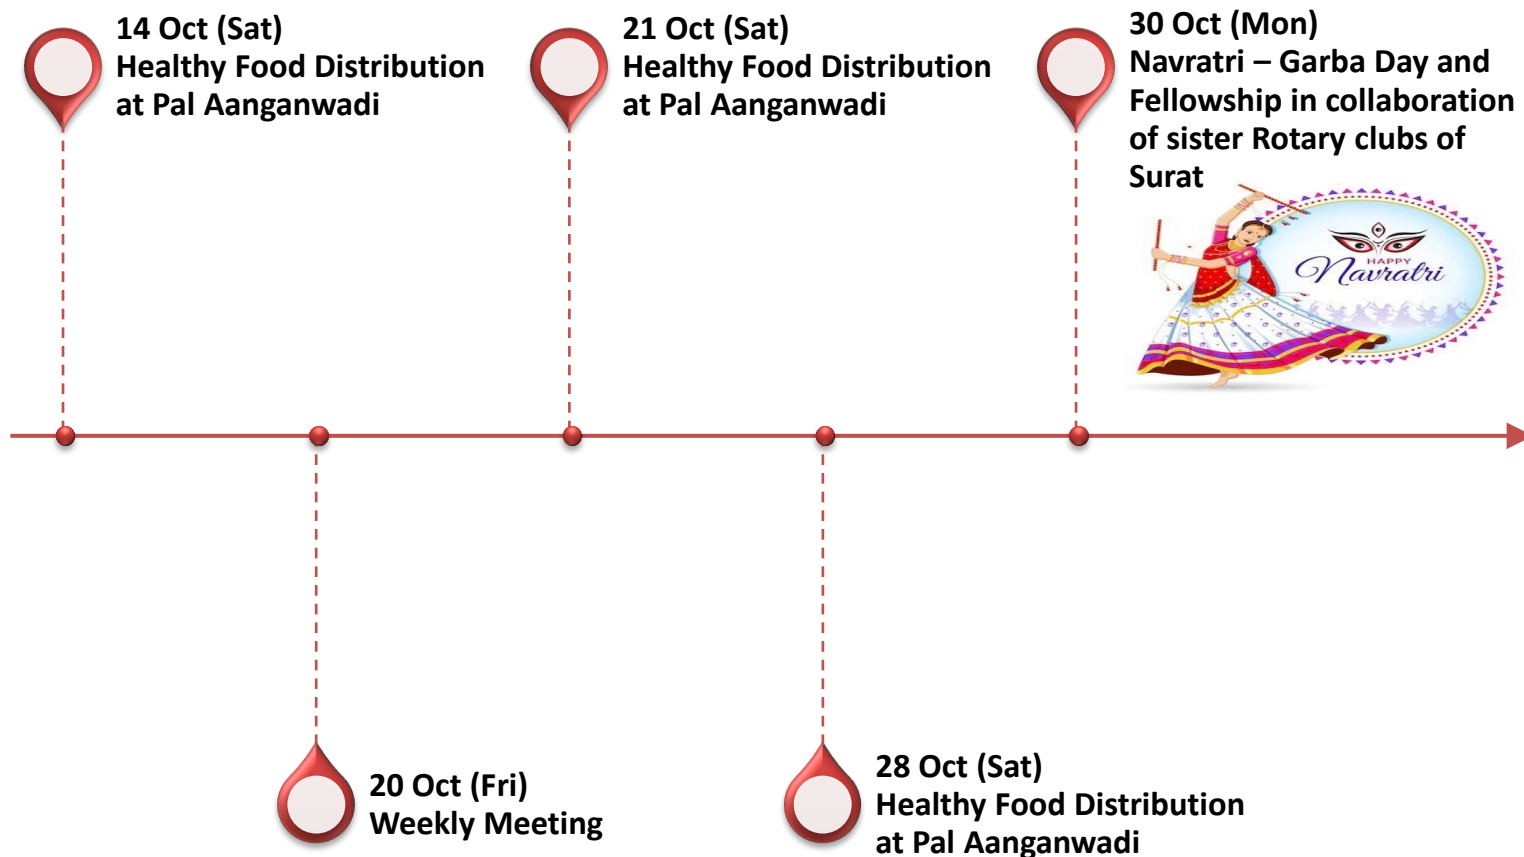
14 Oct (Sat)
Healthy Food Distribution at Pal Aanganwadi

21 Oct (Sat)
Healthy Food Distribution at Pal Aanganwadi

30 Oct (Mon)
Navratri – Garba Day and Fellowship in collaboration of sister Rotary clubs of Surat

HAPPY
Navratri

20 Oct (Fri)
Weekly Meeting

28 Oct (Sat)
Healthy Food Distribution at Pal Aanganwadi